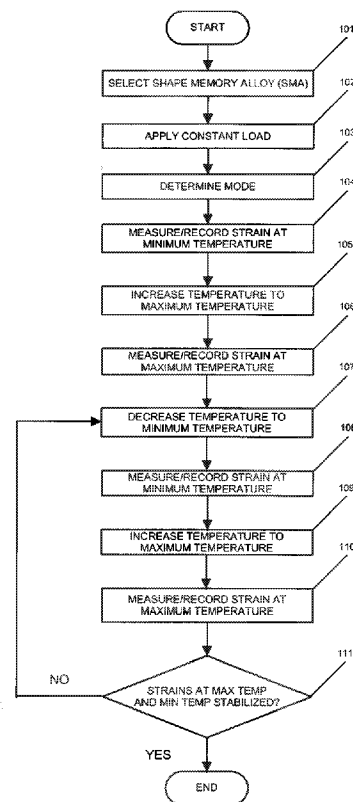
START

101

SELECT SHAPE MEMORY ALLOY (SMA)

102

APPLY CONSTANT LOAD

103

DETERMINE MODE

104

MEASURE/RECORD STRAIN AT MINIMUM TEMPERATURE

105

INCREASE TEMPERATURE TO MAXIMUM TEMPERATURE

106

MEASURE/RECORD STRAIN AT MAXIMUM TEMPERATURE

107

DECREASE TEMPERATURE TO MINIMUM TEMPERATURE

108

MEASURE/RECORD STRAIN AT MINIMUM TEMPERATURE

109

INCREASE TEMPERATURE TO MAXIMUM TEMPERATURE

110

MEASURE/RECORD STRAIN AT MAXIMUM TEMPERATURE

111

NO

STRAINS AT MAX TEMP AND MIN TEMP STABILIZED?

YES

END